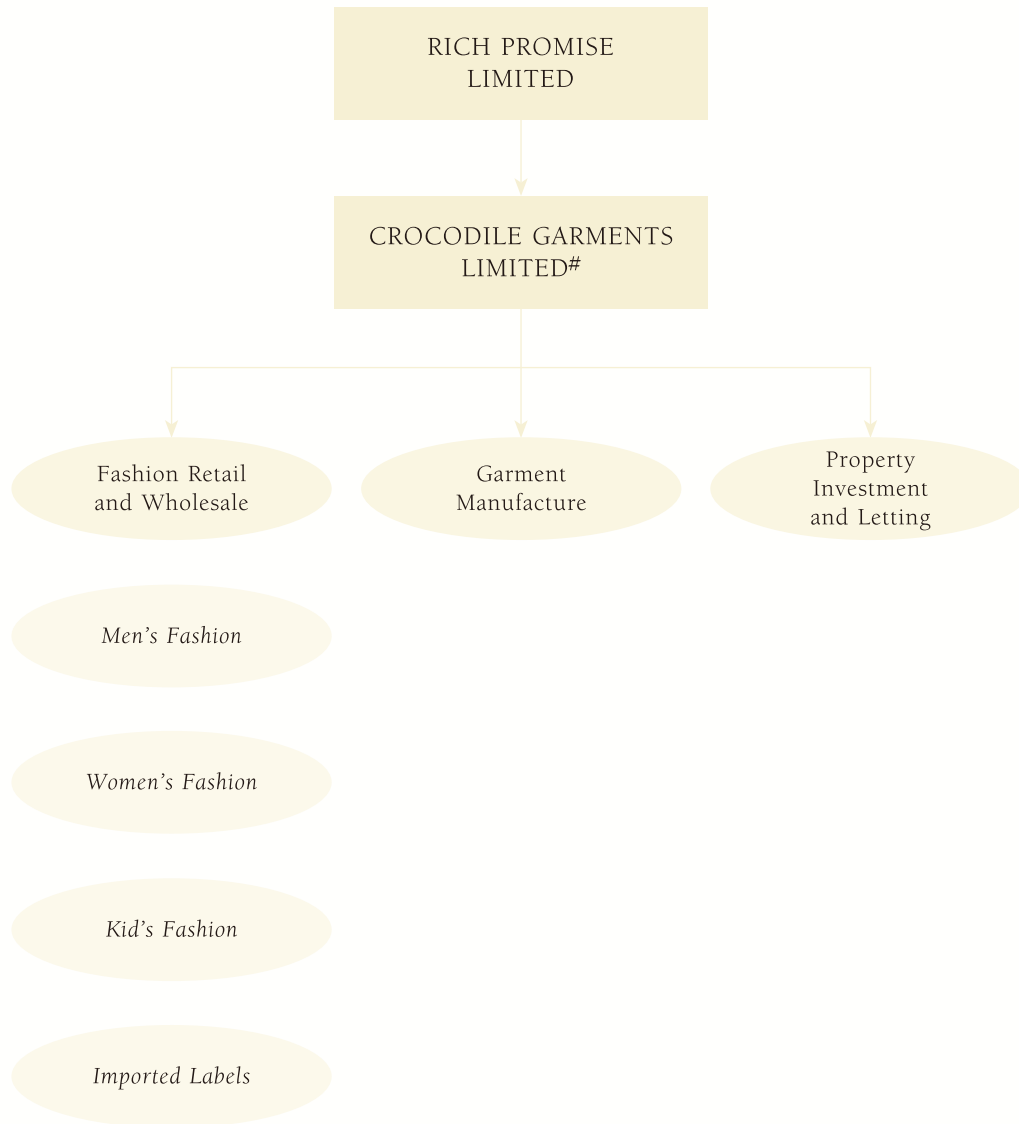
RICH PROMISE LIMITED

CROCODILE GARMENTS LIMITED$^{\#}$

Fashion Retail and Wholesale

Garment Manufacture

Property Investment and Letting

Men's Fashion

Women's Fashion

Kid's Fashion

Imported Labels